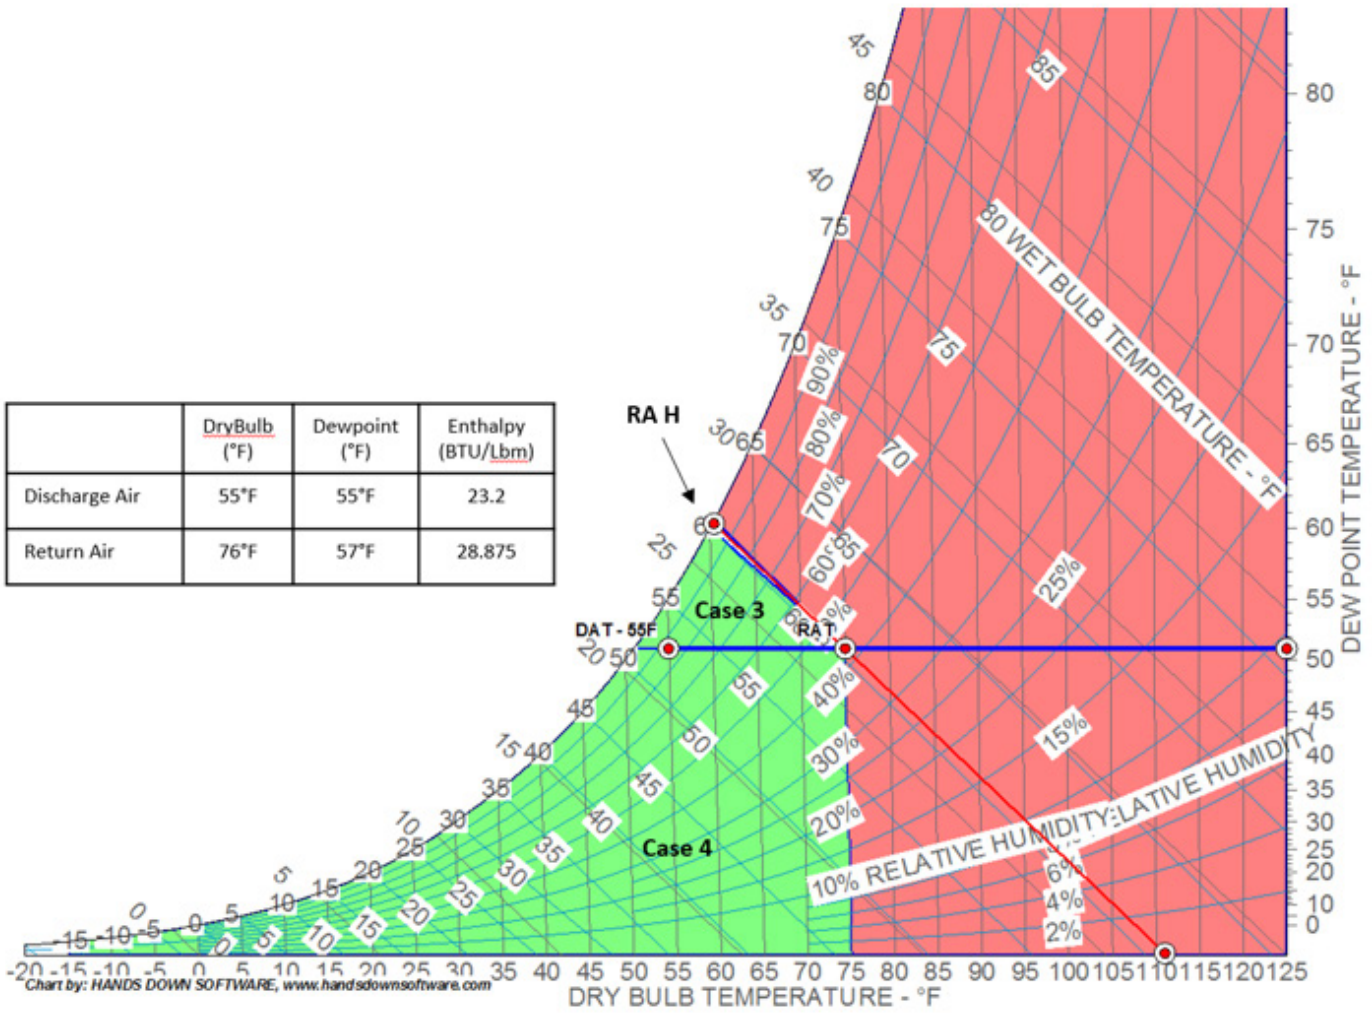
|  | DryBulb (°F) | Dewpoint (°F) | Enthalpy (BTU/Lbm) |
|---|---|---|---|
| Discharge Air | 55°F | 55°F | 23.2 |
| Return Air | 76°F | 57°F | 28.875 |

RA H
DAT - 55F
RAT
Case 3
Case 4

80 WET BULB TEMPERATURE - °F
10% RELATIVE HUMIDITY
RELATIVE HUMIDITY
90%
80%
70%
60%
40%
30%
20%
25%
15%
6%
4%
2%

45
40
35
30
25
20
15
10
5
0
-5
-10
-15

80
75
70
65
60
55
50
45
40
35
30
25
20
15
10
5
0

85
75
70
65
60
55
50
45
40
35
30
25
20
15
10
5
0

DEW POINT TEMPERATURE - °F
80
75
70
65
60
55
50
45
40
35
30
25
20
10
0

-20 -15 -10 -5 0 5 10 15 20 25 30 35 40 45 50 55 60 65 70 75 80 85 90 95 100 105 110 115 120 125
DRY BULB TEMPERATURE - °F
Chart by: HANDS DOWN SOFTWARE, www.handsdownsoftware.com